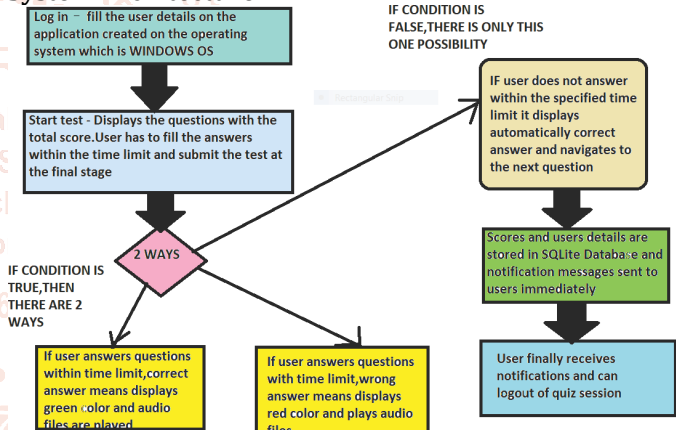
Log in – fill the user details on the application created on the operating system which is WINDOWS OS

IF CONDITION IS FALSE,THERE IS ONLY THIS ONE POSSIBILITY

Rectangular Snip

Start test - Displays the questions with the total score.User has to fill the answers within the time limit and submit the test at the final stage

IF user does not answer within the specified time limit it displays automatically correct answer and navigates to the next question

2 WAYS

IF CONDITION IS TRUE,THEN THERE ARE 2 WAYS

Scores and users details are stored in SQLite Database and notification messages sent to users immediately

User finally receives notifications and can logout of quiz session

If user answers questions within time limit,correct answer means displays green color and audio files are played

If user answers questions with time limit,wrong answer means displays red color and plays audio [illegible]